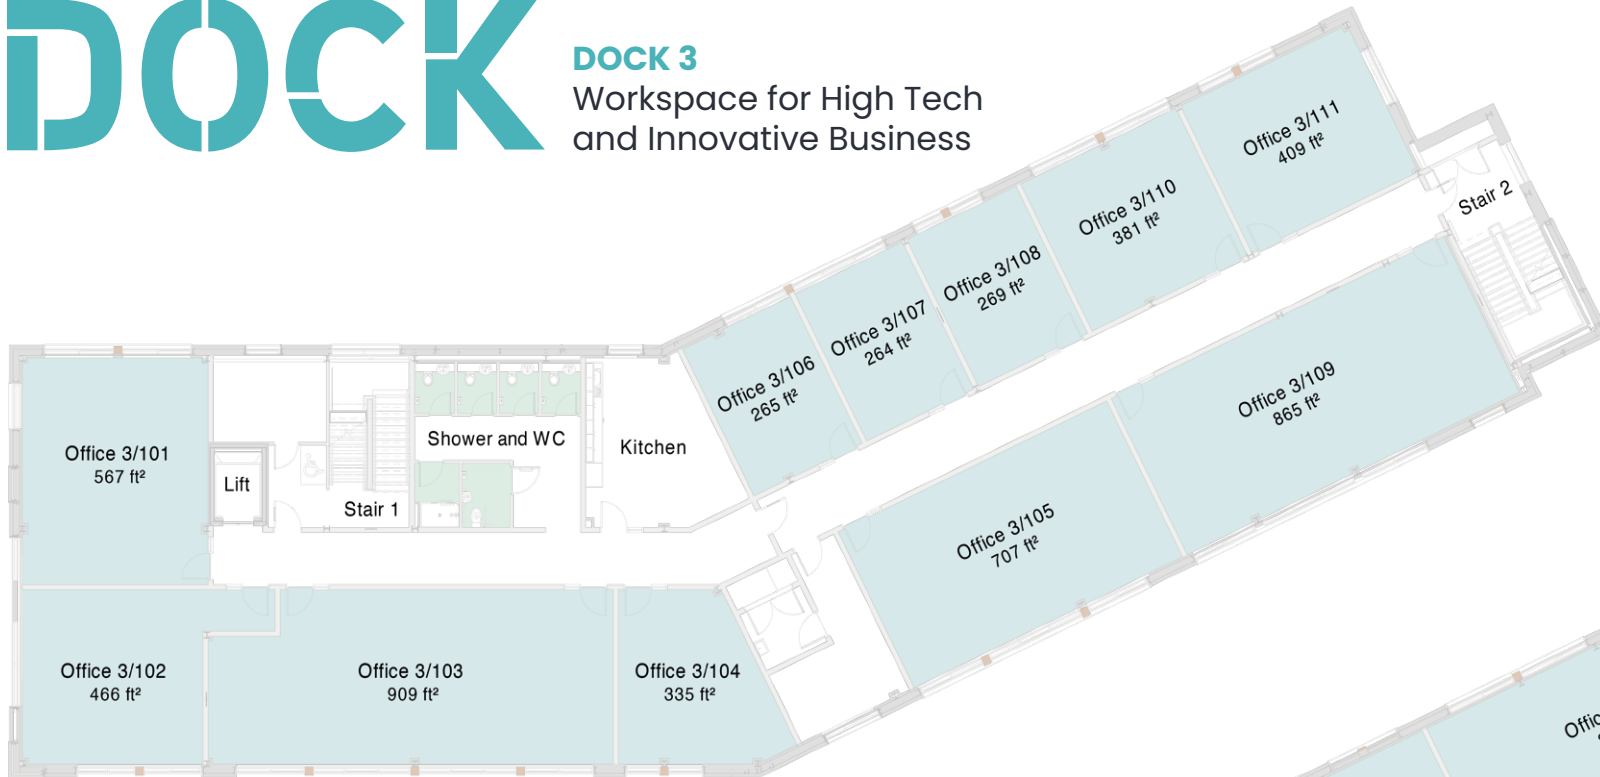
DOCK

DOCK 3
Workspace for High Tech and Innovative Business

Office 3/111
409 ft²

Stair 2

Office 3/110
381 ft²

Office 3/108
269 ft²

Office 3/107
264 ft²

Office 3/106
265 ft²

Office 3/109
865 ft²

Office 3/101
567 ft²

Lift

Stair 1

Shower and WC

Kitchen

Office 3/105
707 ft²

Office 3/102
466 ft²

Office 3/103
909 ft²

Office 3/104
335 ft²

Offic